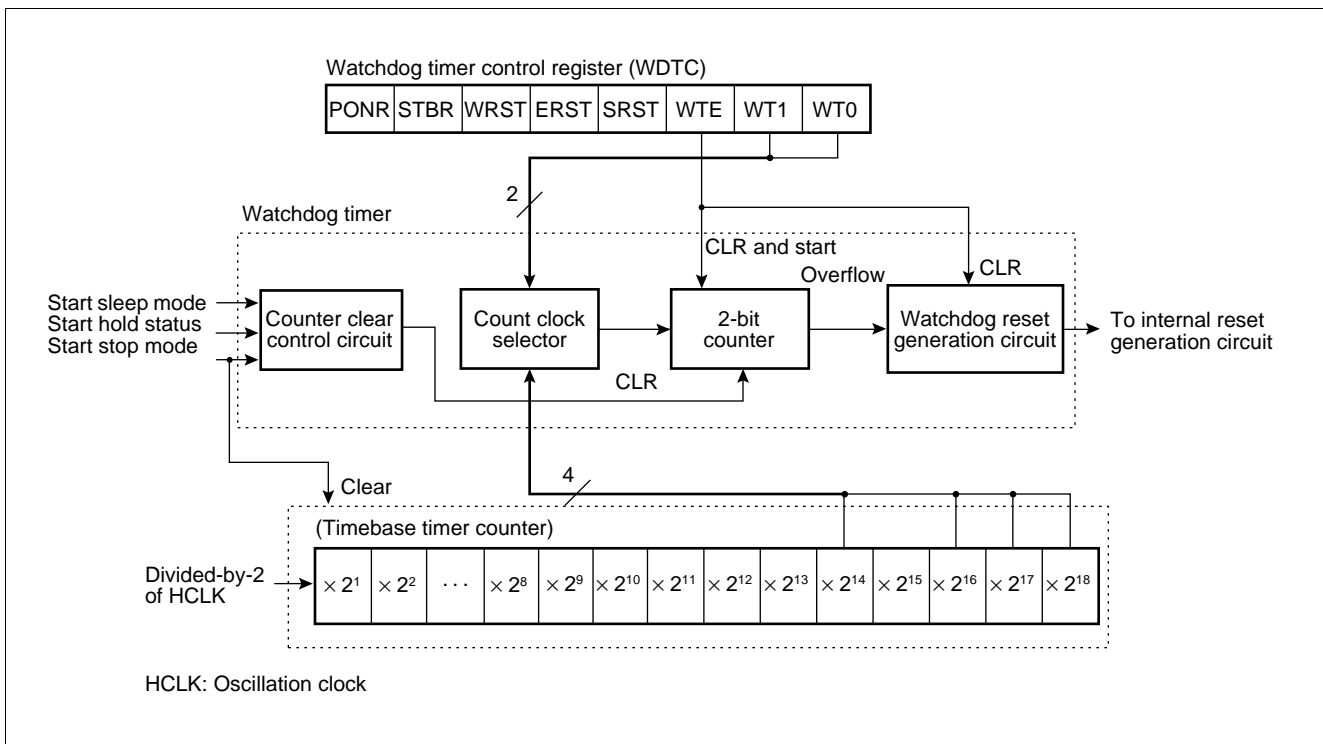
Watchdog timer control register (WDTC)

| PONR | STBR | WRST | ERST | SRST | WTE | WT1 | WT0 |
|---|---|---|---|---|---|---|---|

2

Watchdog timer

CLR and start

Overflow

CLR

Start sleep mode
Start hold status
Start stop mode

Counter clear control circuit

Count clock selector

2-bit counter

Watchdog reset generation circuit

To internal reset generation circuit

CLR

4

Clear

(Timebase timer counter)

Divided-by-2 of HCLK

| $\times 2^1$ | $\times 2^2$ | $\cdots$ | $\times 2^8$ | $\times 2^9$ | $\times 2^{10}$ | $\times 2^{11}$ | $\times 2^{12}$ | $\times 2^{13}$ | $\times 2^{14}$ | $\times 2^{15}$ | $\times 2^{16}$ | $\times 2^{17}$ | $\times 2^{18}$ |
|---|---|---|---|---|---|---|---|---|---|---|---|---|---|

HCLK: Oscillation clock